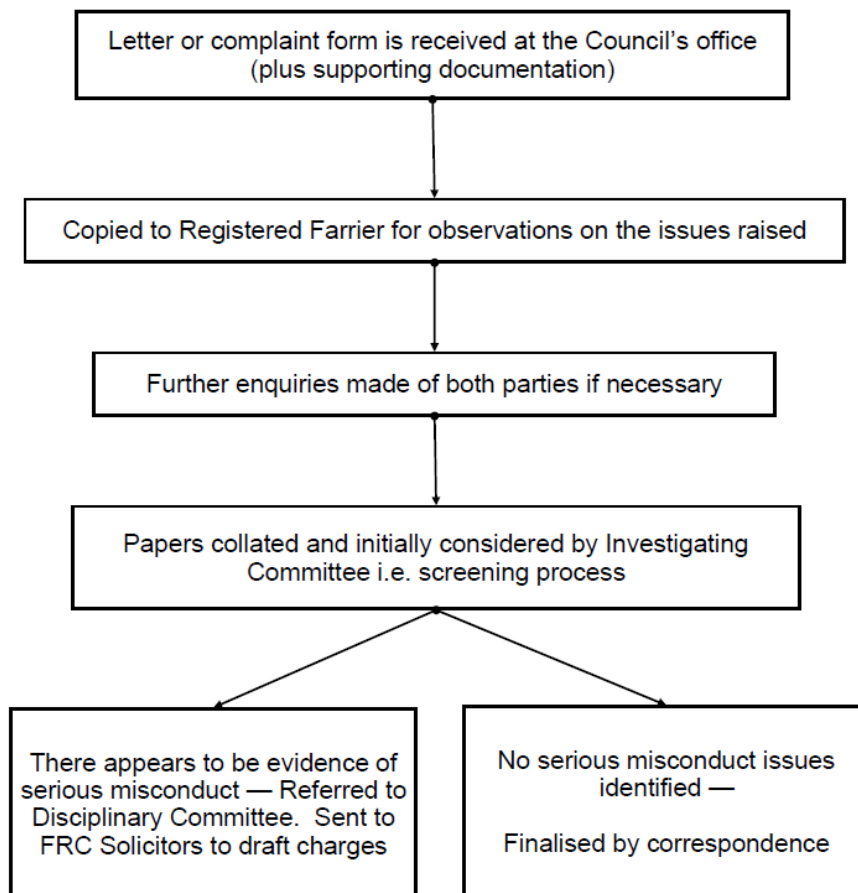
Letter or complaint form is received at the Council’s office (plus supporting documentation)

Copied to Registered Farrier for observations on the issues raised

Further enquiries made of both parties if necessary

Papers collated and initially considered by Investigating Committee i.e. screening process

There appears to be evidence of serious misconduct — Referred to Disciplinary Committee. Sent to FRC Solicitors to draft charges

No serious misconduct issues identified —

Finalised by correspondence